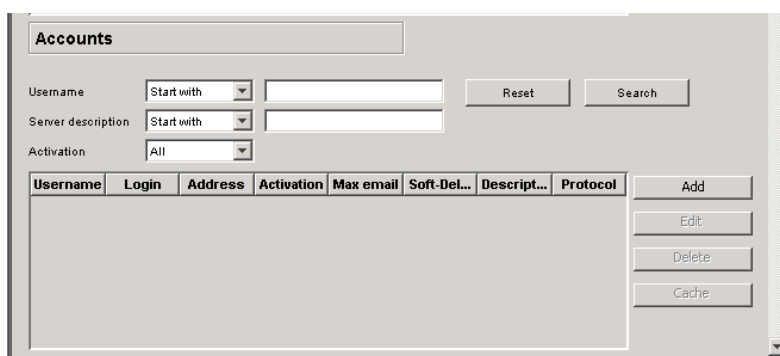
Accounts

Username Start with Reset Search
Server description Start with
Activation All

| Username | Login | Address | Activation | Max email | Soft-Del... | Descript... | Protocol |
|---|---|---|---|---|---|---|---|

Add
Edit
Delete
Cache